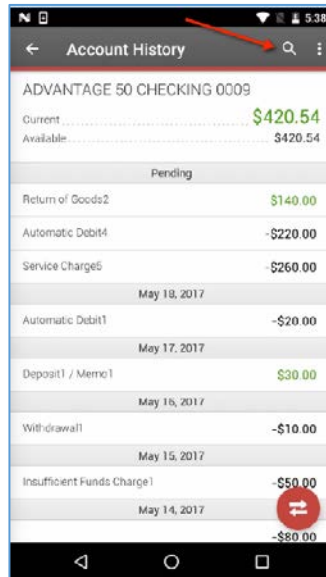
5:38

Account History

ADVANTAGE 50 CHECKING 0009

Current $420.54
Available $420.54

Pending

Return of Goods2 $140.00

Automatic Debit4 -$220.00

Service Charge5 -$260.00

May 18, 2017

Automatic Debit1 -$20.00

May 17, 2017

Deposit1 / Memo1 $30.00

May 16, 2017

Withdrawal1 -$10.00

May 15, 2017

Insufficient Funds Charge1 -$50.00

May 14, 2017

-$80.00